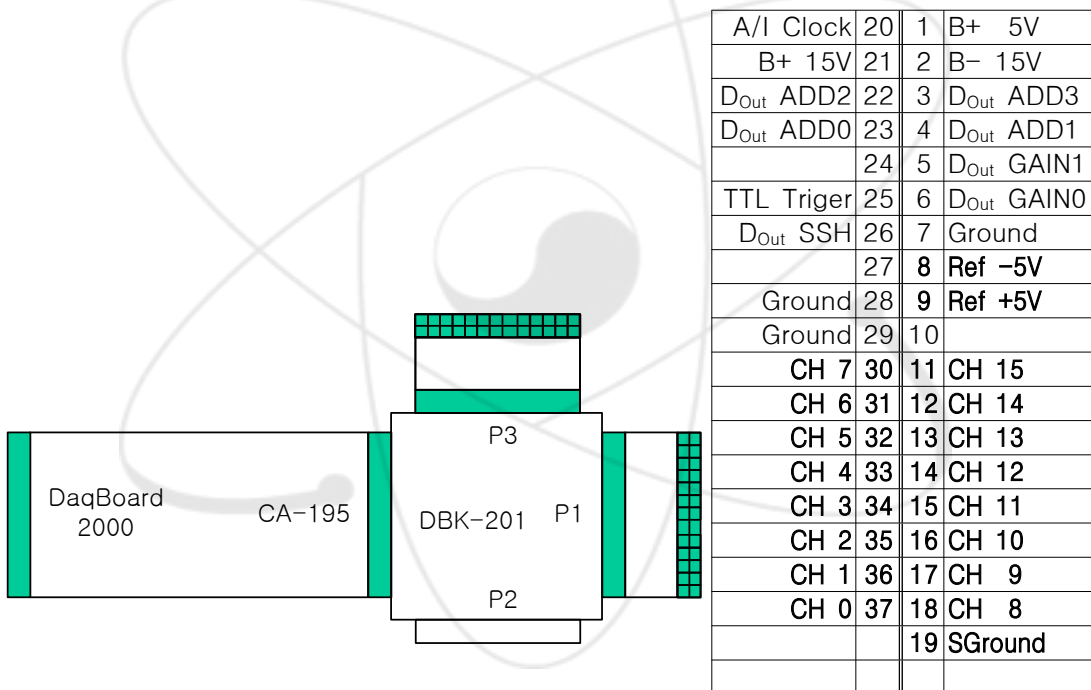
DaqBoard 2000

CA-195

P3

DBK-201

P1

P2

| | | | |
|---|---|---|---|
| A/I Clock | 20 | 1 | B+ 5V |
| B+ 15V | 21 | 2 | B- 15V |
| $D_{Out}$ ADD2 | 22 | 3 | $D_{Out}$ ADD3 |
| $D_{Out}$ ADD0 | 23 | 4 | $D_{Out}$ ADD1 |
| | 24 | 5 | $D_{Out}$ GAIN1 |
| TTL Triger | 25 | 6 | $D_{Out}$ GAIN0 |
| $D_{Out}$ SSH | 26 | 7 | Ground |
| | 27 | 8 | Ref -5V |
| Ground | 28 | 9 | Ref +5V |
| Ground | 29 | 10 | |
| CH 7 | 30 | 11 | CH 15 |
| CH 6 | 31 | 12 | CH 14 |
| CH 5 | 32 | 13 | CH 13 |
| CH 4 | 33 | 14 | CH 12 |
| CH 3 | 34 | 15 | CH 11 |
| CH 2 | 35 | 16 | CH 10 |
| CH 1 | 36 | 17 | CH 9 |
| CH 0 | 37 | 18 | CH 8 |
| | | 19 | SGround |
| | | | |